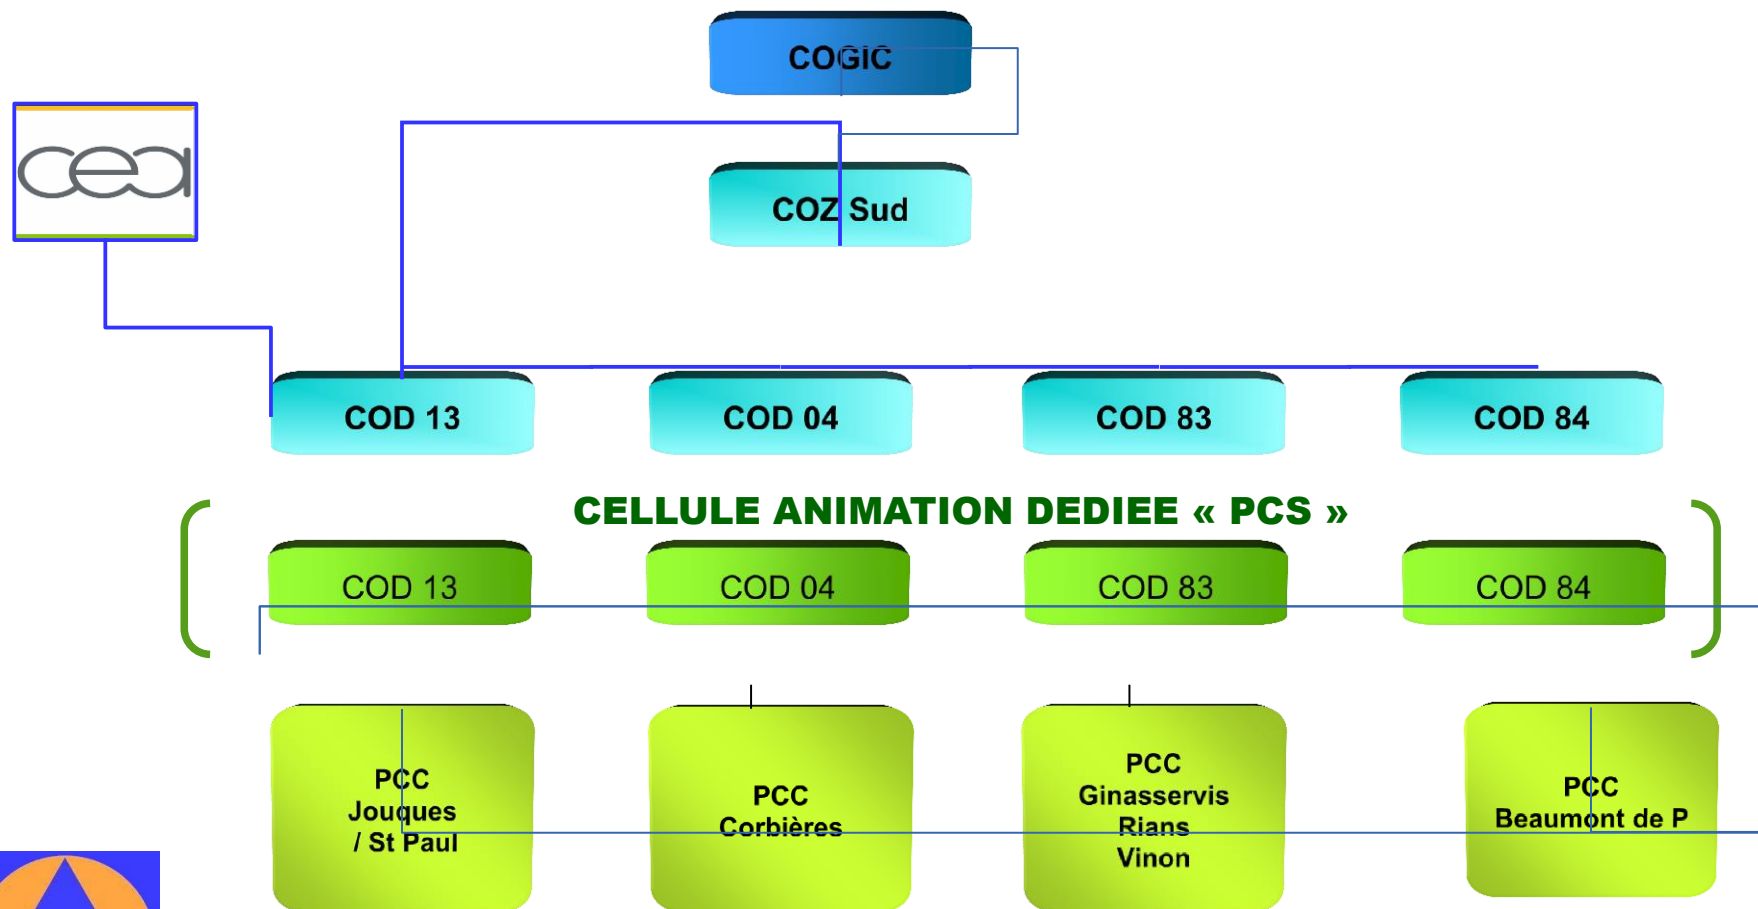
COGIC

COZ Sud

cea

COD 13

COD 04

COD 83

COD 84

CELLULE ANIMATION DEDIEE « PCS »

COD 13

COD 04

COD 83

COD 84

PCC
Jouques
/ St Paul

PCC
Corbières

PCC
Ginasservis
Rians
Vinon

PCC
Beaumont de P